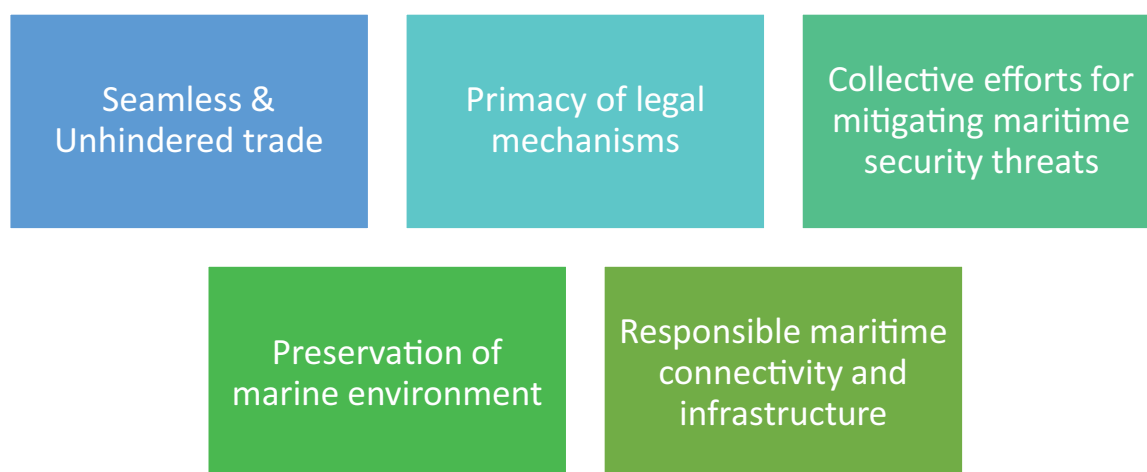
Seamless & Unhindered trade

Primacy of legal mechanisms

Collective efforts for mitigating maritime security threats

Preservation of marine environment

Responsible maritime connectivity and infrastructure